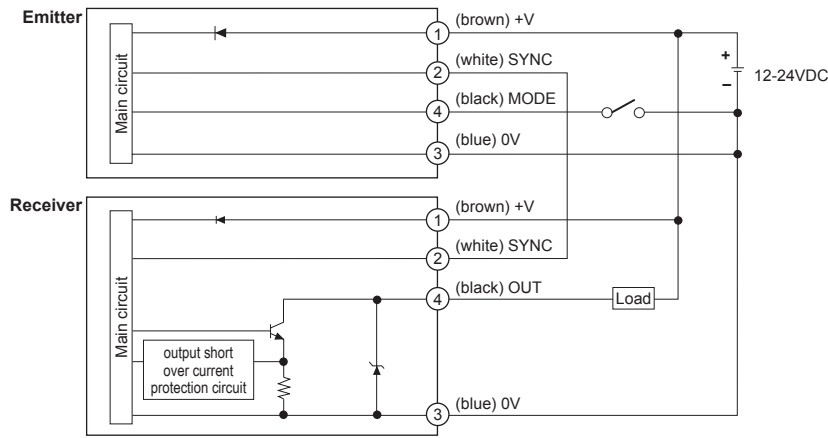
Emitter

Main circuit

1 (brown) +V

2 (white) SYNC

4 (black) MODE

3 (blue) 0V

+
−
12-24VDC

Receiver

Main circuit

output short over current protection circuit

1 (brown) +V

2 (white) SYNC

4 (black) OUT

Load

3 (blue) 0V